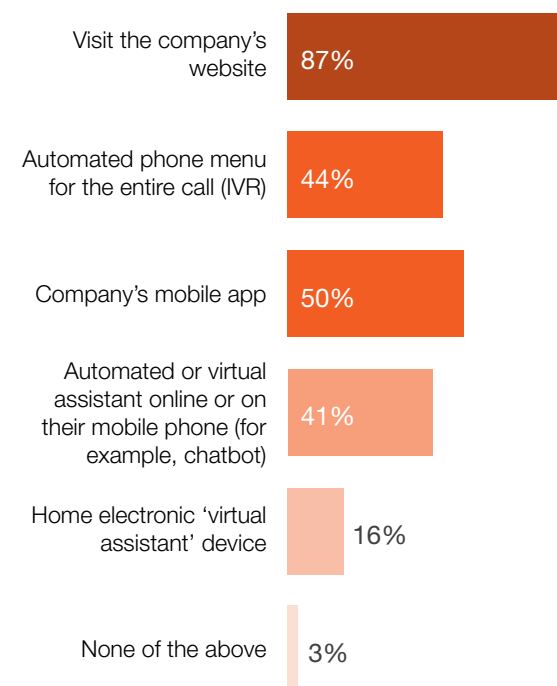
Visit the company's website
87%

Automated phone menu for the entire call (IVR)
44%

Company's mobile app
50%

Automated or virtual assistant online or on their mobile phone (for example, chatbot)
41%

Home electronic 'virtual assistant' device
16%

None of the above
3%